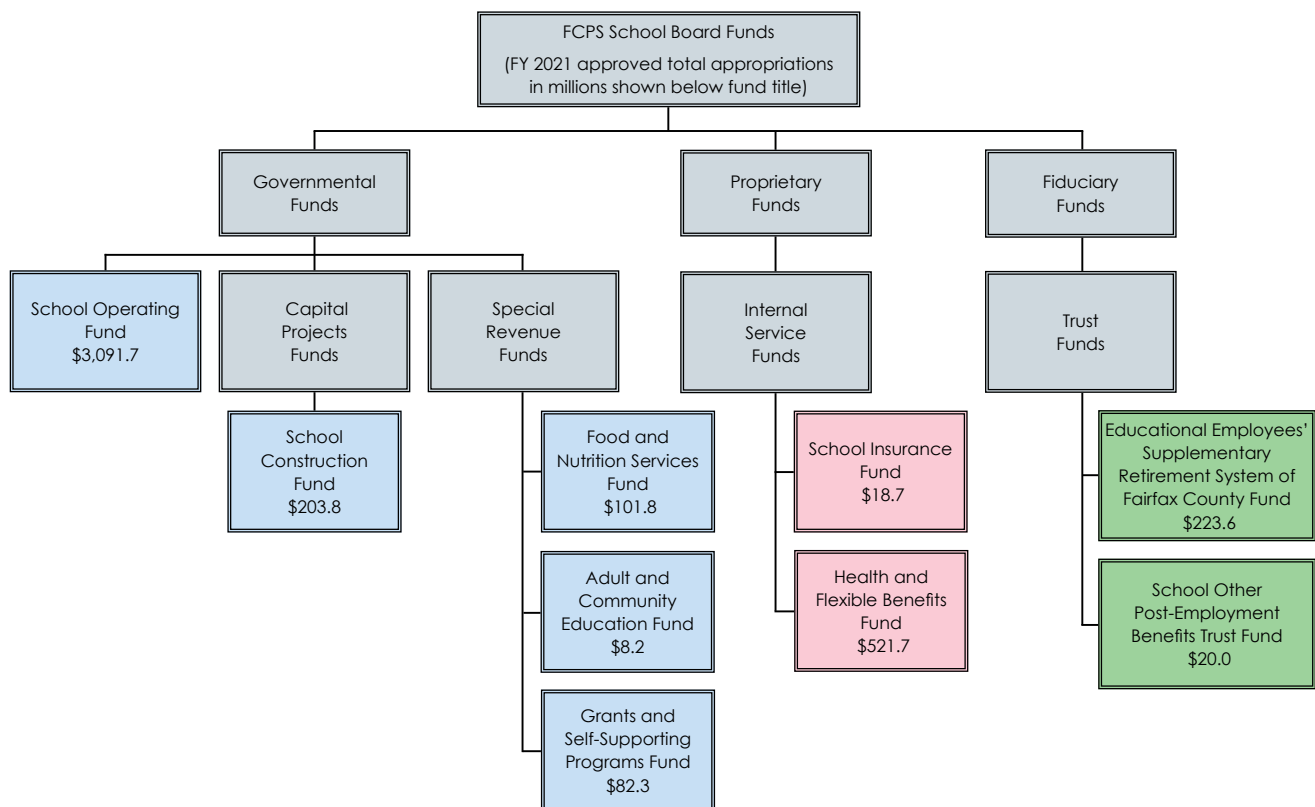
FCPS School Board Funds
(FY 2021 approved total appropriations in millions shown below fund title)

Governmental Funds

Proprietary Funds

Fiduciary Funds

School Operating Fund
\$3,091.7

Capital Projects Funds

Special Revenue Funds

Internal Service Funds

Trust Funds

School Construction Fund
\$203.8

Food and Nutrition Services Fund
\$101.8

Adult and Community Education Fund
\$8.2

Grants and Self-Supporting Programs Fund
\$82.3

School Insurance Fund
\$18.7

Health and Flexible Benefits Fund
\$521.7

Educational Employees' Supplementary Retirement System of Fairfax County Fund
\$223.6

School Other Post-Employment Benefits Trust Fund
\$20.0